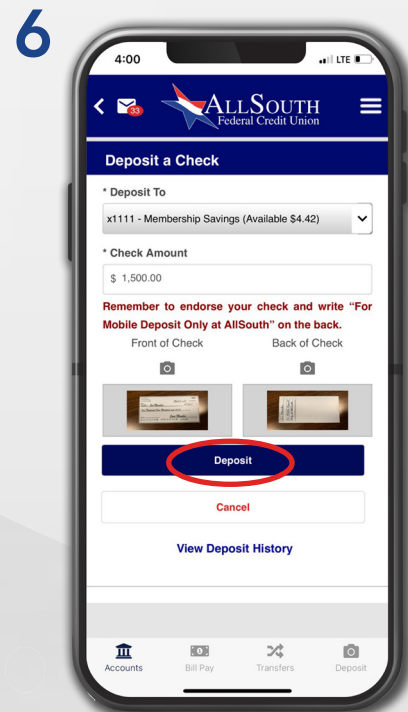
6

4:00

LTE

33

ALLSOUTH
Federal Credit Union

Deposit a Check

* Deposit To

x1111 - Membership Savings (Available $4.42)

* Check Amount

$ 1,500.00

Remember to endorse your check and write "For Mobile Deposit Only at AllSouth" on the back.

Front of Check

Back of Check

Deposit

Cancel

View Deposit History

Accounts

Bill Pay

Transfers

Deposit